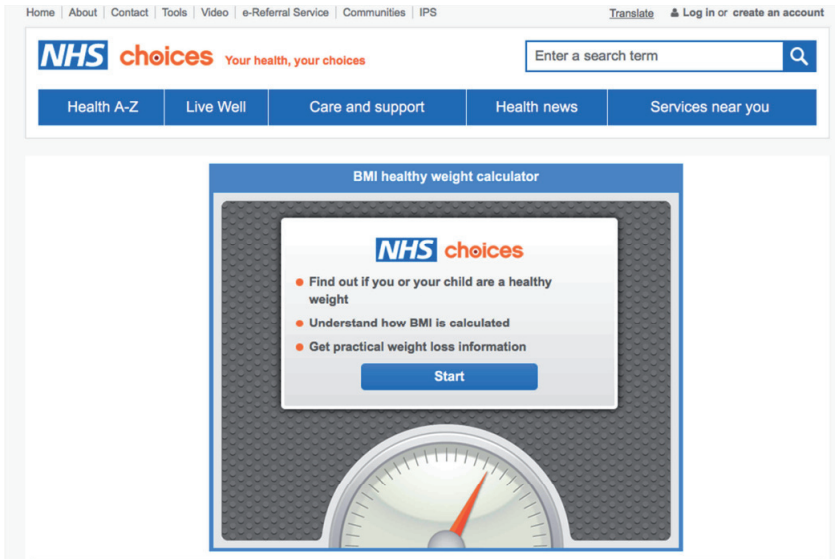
Home | About | Contact | Tools | Video | e-Referral Service | Communities | IPS

Translate Log in or create an account

NHS choices Your health, your choices

Enter a search term

Health A-Z | Live Well | Care and support | Health news | Services near you

BMI healthy weight calculator

NHS choices

- Find out if you or your child are a healthy weight
- Understand how BMI is calculated
- Get practical weight loss information

Start